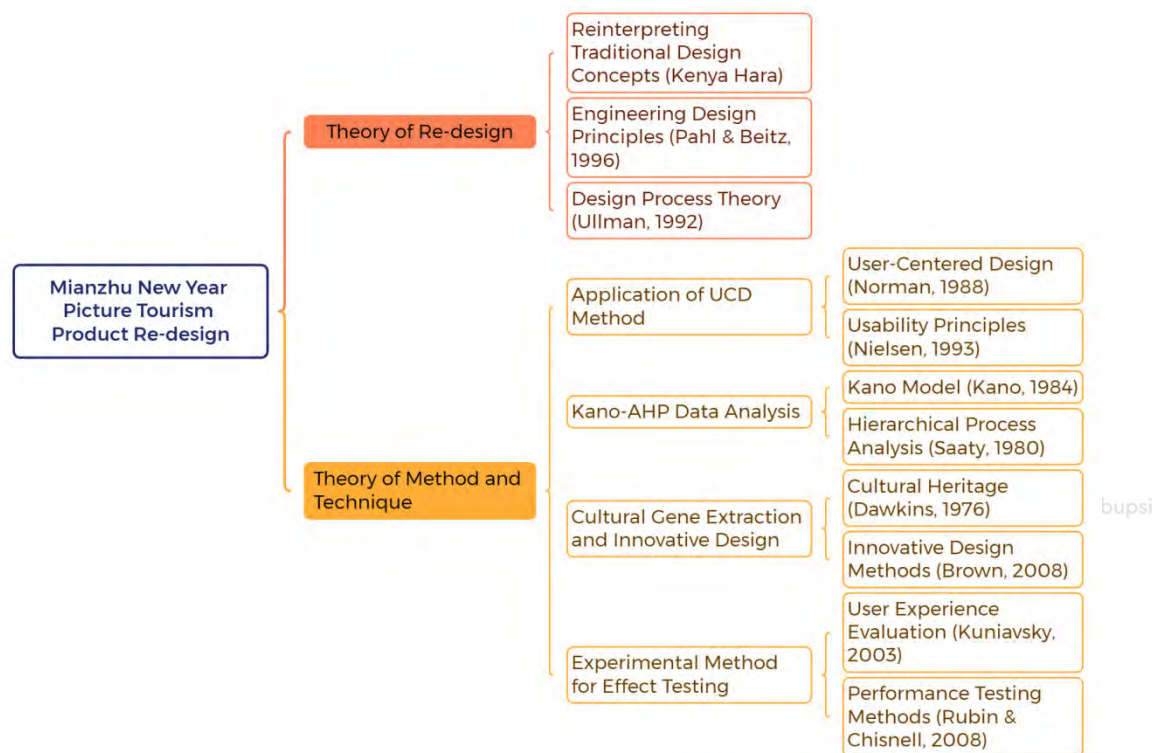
Mianzhu New Year Picture Tourism Product Re-design

Theory of Re-design

Reinterpreting Traditional Design Concepts (Kenya Hara)

Engineering Design Principles (Pahl & Beitz, 1996)

Design Process Theory (Ullman, 1992)

Theory of Method and Technique

Application of UCD Method

User-Centered Design (Norman, 1988)

Usability Principles (Nielsen, 1993)

Kano-AHP Data Analysis

Kano Model (Kano, 1984)

Hierarchical Process Analysis (Saaty, 1980)

Cultural Gene Extraction and Innovative Design

Cultural Heritage (Dawkins, 1976)

Innovative Design Methods (Brown, 2008)

Experimental Method for Effect Testing

User Experience Evaluation (Kuniavsky, 2003)

Performance Testing Methods (Rubin & Chisnell, 2008)

bupsi